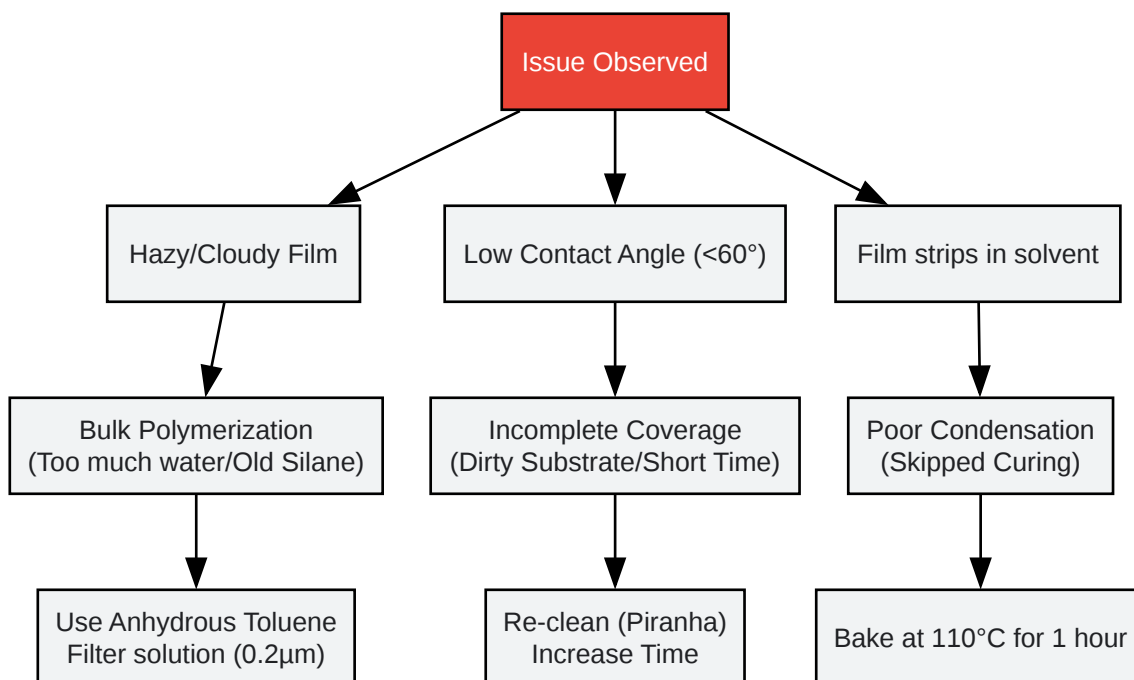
Issue Observed

Hazy/Cloudy Film

Low Contact Angle (<60°)

Film strips in solvent

Bulk Polymerization
(Too much water/Old Silane)

Incomplete Coverage
(Dirty Substrate/Short Time)

Poor Condensation
(Skipped Curing)

Use Anhydrous Toluene
Filter solution (0.2µm)

Re-clean (Piranha)
Increase Time

Bake at 110°C for 1 hour